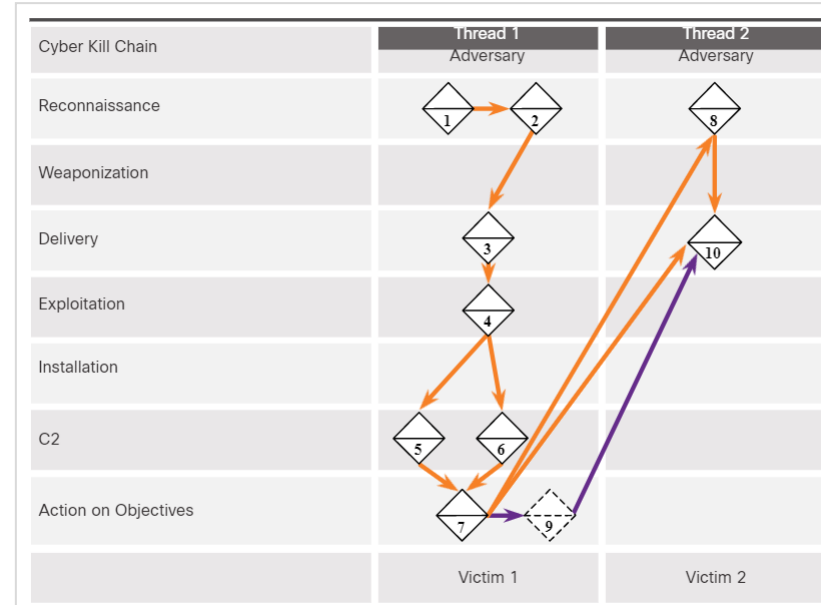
| Cyber Kill Chain | Thread 1 Adversary | Thread 2 Adversary |
|---|---|---|
| Reconnaissance | 1 2 | 8 |
| Weaponization | | |
| Delivery | 3 | 10 |
| Exploitation | 4 | |
| Installation | | |
| C2 | 5 6 | |
| Action on Objectives | 7 9 | |
| | Victim 1 | Victim 2 |